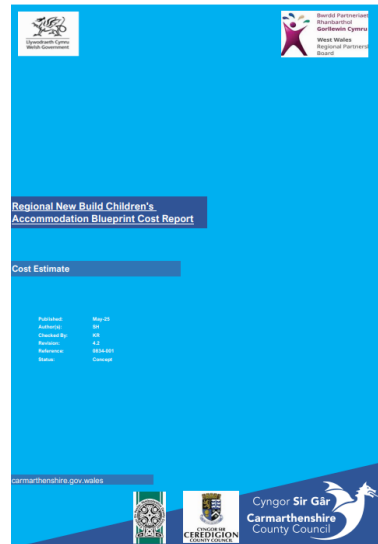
Llywodraeth Cymru
Welsh Government

Bwrdd Partneriaeth Rhanbarthol Gorllewin Cymru
West Wales Regional Partnership Board

Regional New Build Children's Accommodation Blueprint Cost Report

Cost Estimate

| | |
|---|---|
| Published: | May-25 |
| Author(s): | SH |
| Checked By: | KR |
| Revision: | 4.2 |
| Reference: | 5934-001 |
| Status: | Concept |

carmarthenshire.gov.wales

CYNGOR SIR CEREDIGION COUNTY COUNCIL

Cyngor Sir Gâr
Carmarthenshire County Council